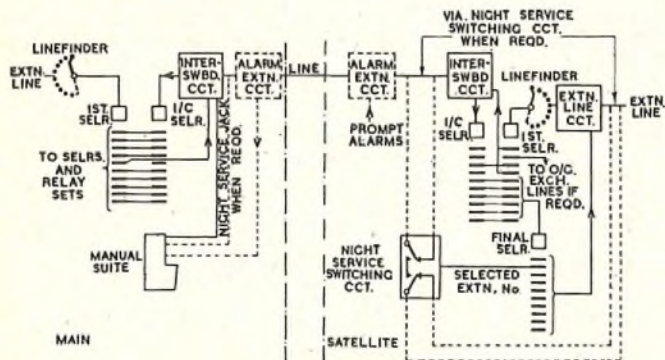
VIA. NIGHT SERVICE SWITCHING CCT. WHEN REQD.

LINEFINDER

EXTN. LINE

1ST. SELR.

INTER-SWBD. CCT.

I/C SELR.

ALARM EXTN. CCT.

LINE

TO SELRS. AND RELAY SETS

NIGHT SERVICE JACK WHEN REQD.

MANUAL SUITE

MAIN

ALARM EXTN. CCT.

PROMPT ALARMS

INTER-SWBD. CCT.

LINEFINDER

EXTN. LINE CCT.

EXTN. LINE

I/C SELR.

1ST. SELR.

TO O/G. EXCH. LINES IF REQD.

FINAL SELR.

NIGHT SERVICE SWITCHING CCT.

SELECTED EXTN. No.

SATELLITE